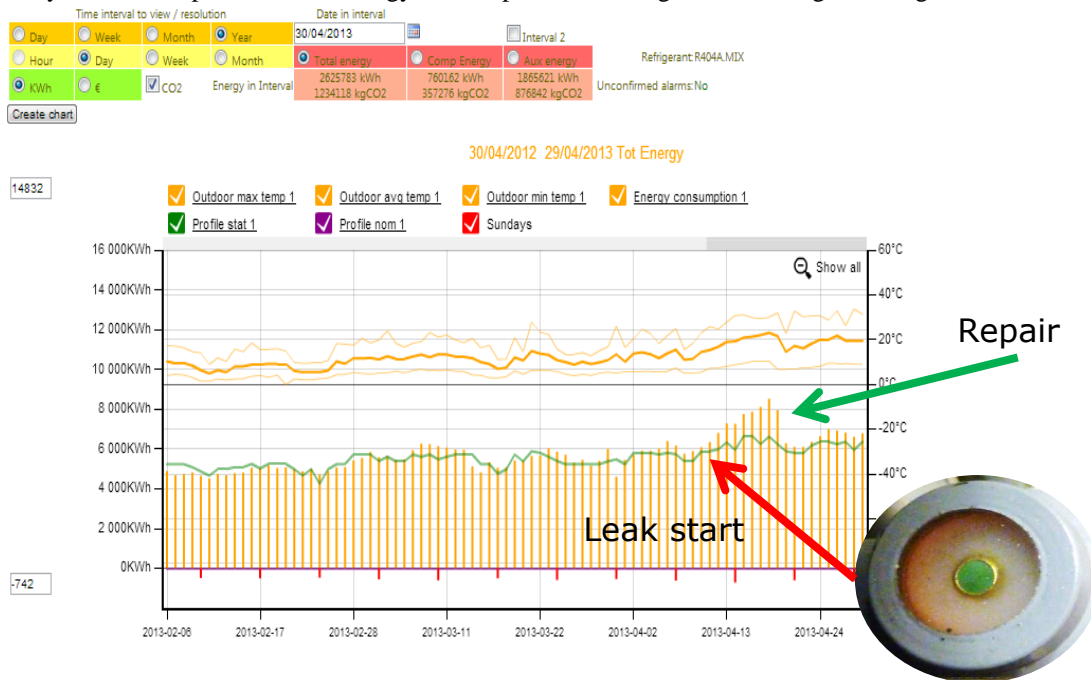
Time interval to view / resolution

Date in interval

Day Week Month Year

30/04/2013

Interval 2

Hour Day Week Month

Total energy Comp Energy Aux energy

Refrigerant:R404A.MIX

KWh € CO2

Energy in Interval

2625783 kWh 1234118 kgCO2

760162 kWh 357276 kgCO2

1865621 kWh 876842 kgCO2

Unconfirmed alarms:No

Create chart

30/04/2012 29/04/2013 Tot Energy

14832

Outdoor max temp 1 Outdoor avg temp 1 Outdoor min temp 1 Energy consumption 1

Profile stat 1 Profile nom 1 Sundays

Show all

16 000KWh
14 000KWh
12 000KWh
10 000KWh
8 000KWh
6 000KWh
4 000KWh
2 000KWh
0KWh

60°C
40°C
20°C
0°C
-20°C
-40°C

Repair

Leak start

-742

2013-02-06 2013-02-17 2013-02-28 2013-03-11 2013-03-22 2013-04-02 2013-04-13 2013-04-24